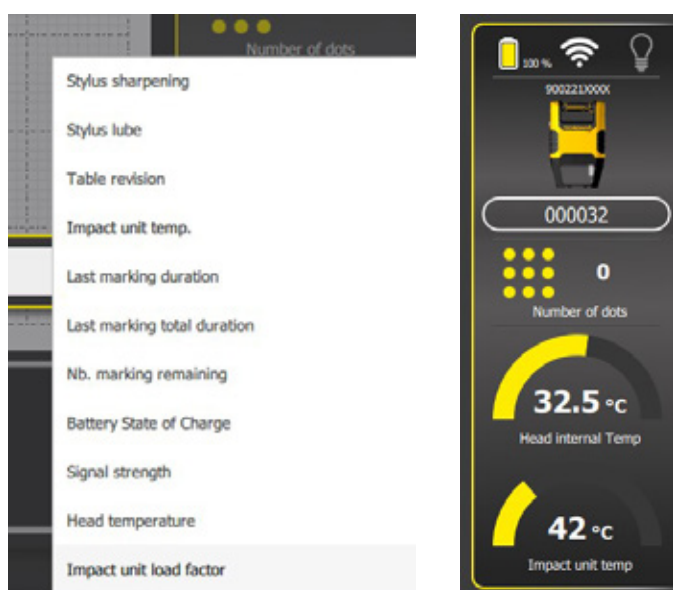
Number of dots

Stylus sharpening

Stylus lube

Table revision

Impact unit temp.

Last marking duration

Last marking total duration

Nb. marking remaining

Battery State of Charge

Signal strength

Head temperature

Impact unit load factor

100 %

900221XXXX

000032

0

Number of dots

32.5 °C

Head internal Temp

42 °C

Impact unit temp